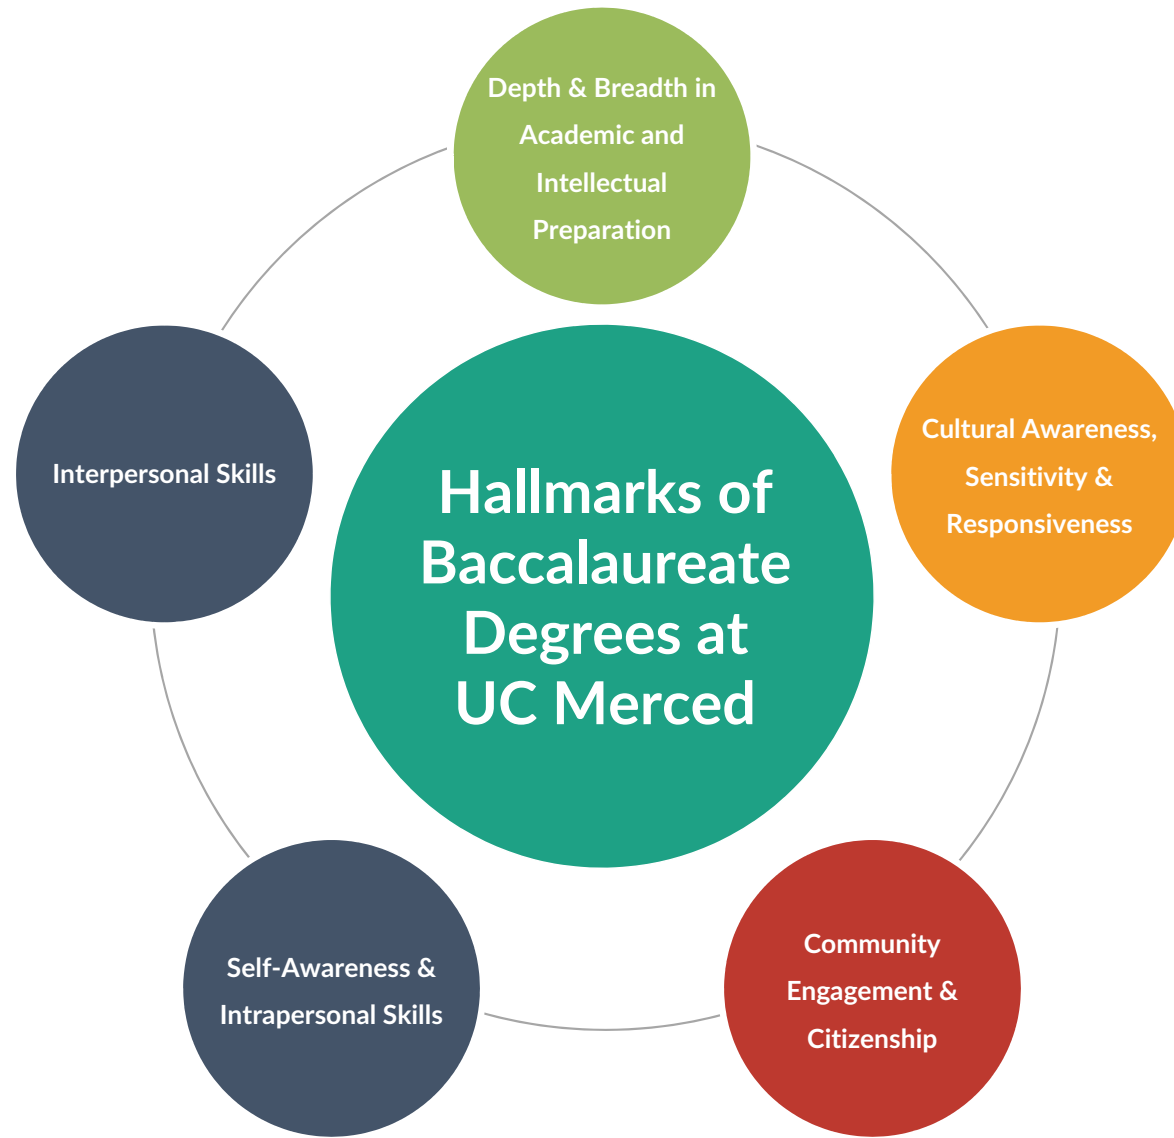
Hallmarks of Baccalaureate Degrees at UC Merced

Depth & Breadth in Academic and Intellectual Preparation

Cultural Awareness, Sensitivity & Responsiveness

Community Engagement & Citizenship

Self-Awareness & Intrapersonal Skills

Interpersonal Skills